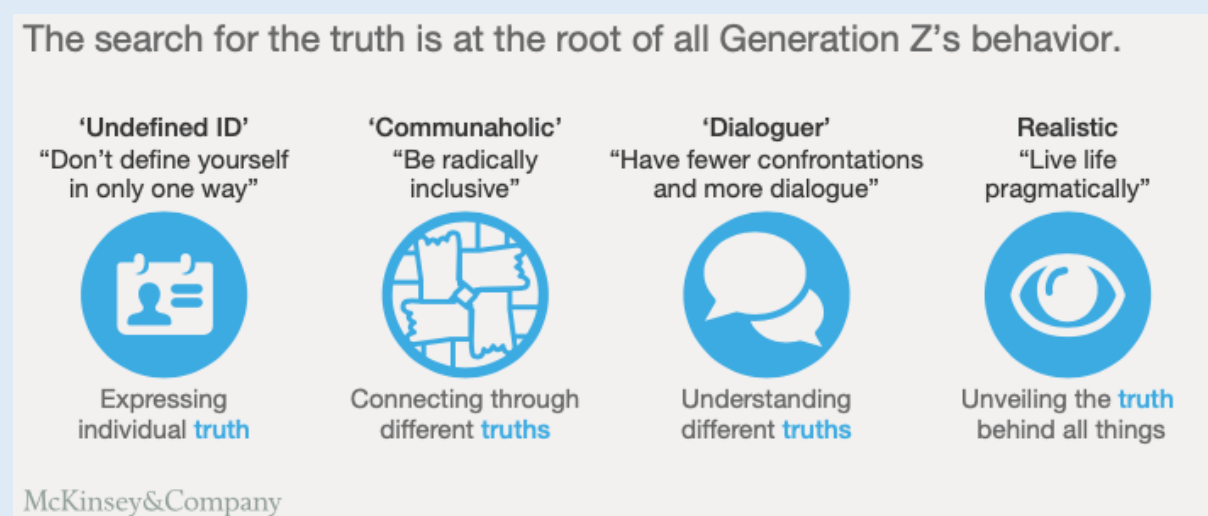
The search for the truth is at the root of all Generation Z's behavior.

'Undefined ID'
"Don't define yourself in only one way"

Expressing individual truth

'Communaholic'
"Be radically inclusive"

Connecting through different truths

'Dialoguer'
"Have fewer confrontations and more dialogue"

Understanding different truths

Realistic
"Live life pragmatically"

Unveiling the truth behind all things

McKinsey&Company